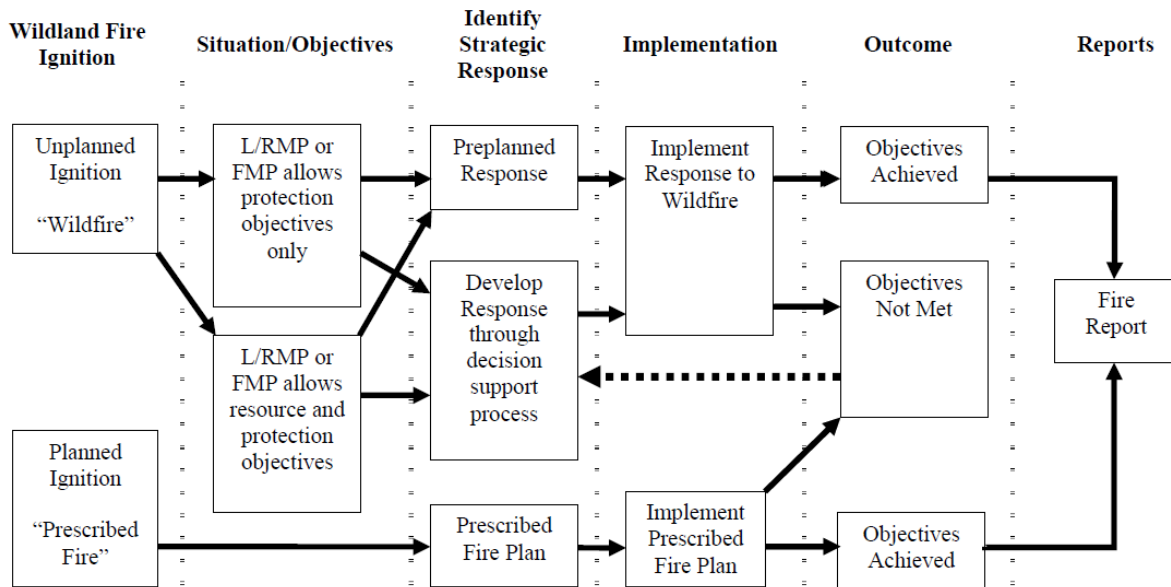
Wildland Fire Ignition

Situation/Objectives

Identify Strategic Response

Implementation

Outcome

Reports

Unplanned Ignition

“Wildfire”

L/RMP or FMP allows protection objectives only

Preplanned Response

Implement Response to Wildfire

Objectives Achieved

Develop Response through decision support process

Objectives Not Met

Fire Report

L/RMP or FMP allows resource and protection objectives

Planned Ignition

“Prescribed Fire”

Prescribed Fire Plan

Implement Prescribed Fire Plan

Objectives Achieved